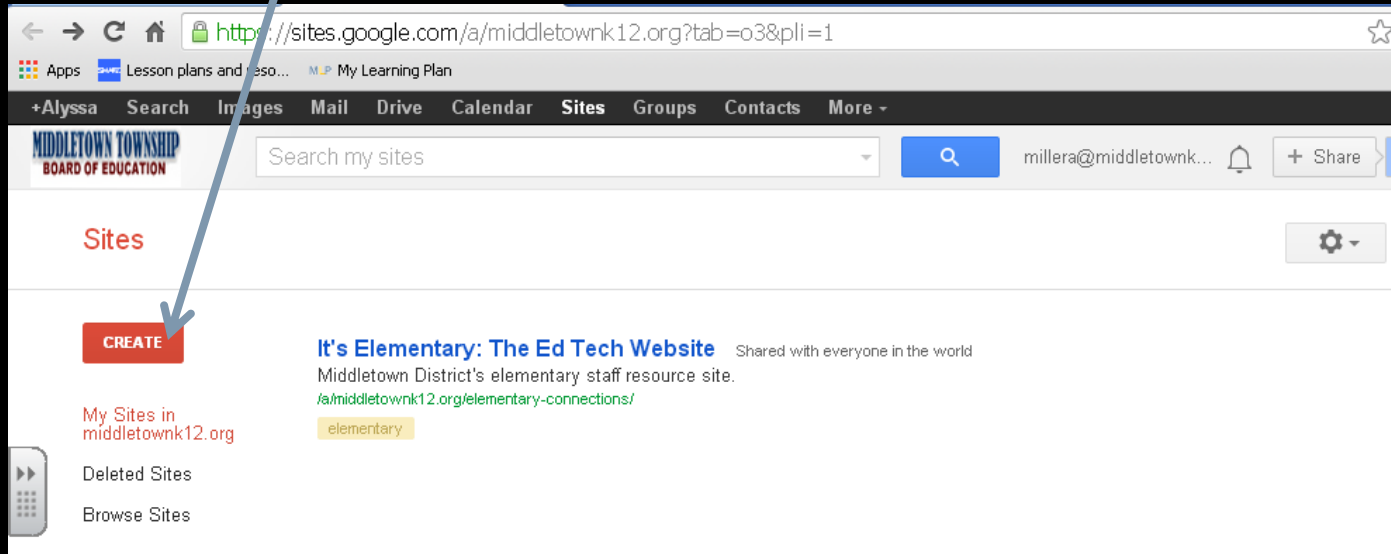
https://sites.google.com/a/middletownk12.org?tab=o3&pli=1

Apps Lesson plans and reso... MLP My Learning Plan

+Alyssa Search Images Mail Drive Calendar Sites Groups Contacts More

MIDDLETOWN TOWNSHIP BOARD OF EDUCATION

Search my sites

millera@middletownk...

Share

Sites

CREATE

My Sites in middletownk12.org

Deleted Sites

Browse Sites

It's Elementary: The Ed Tech Website Shared with everyone in the world

Middletown District's elementary staff resource site.

/a/middletownk12.org/elementary-connections/

elementary